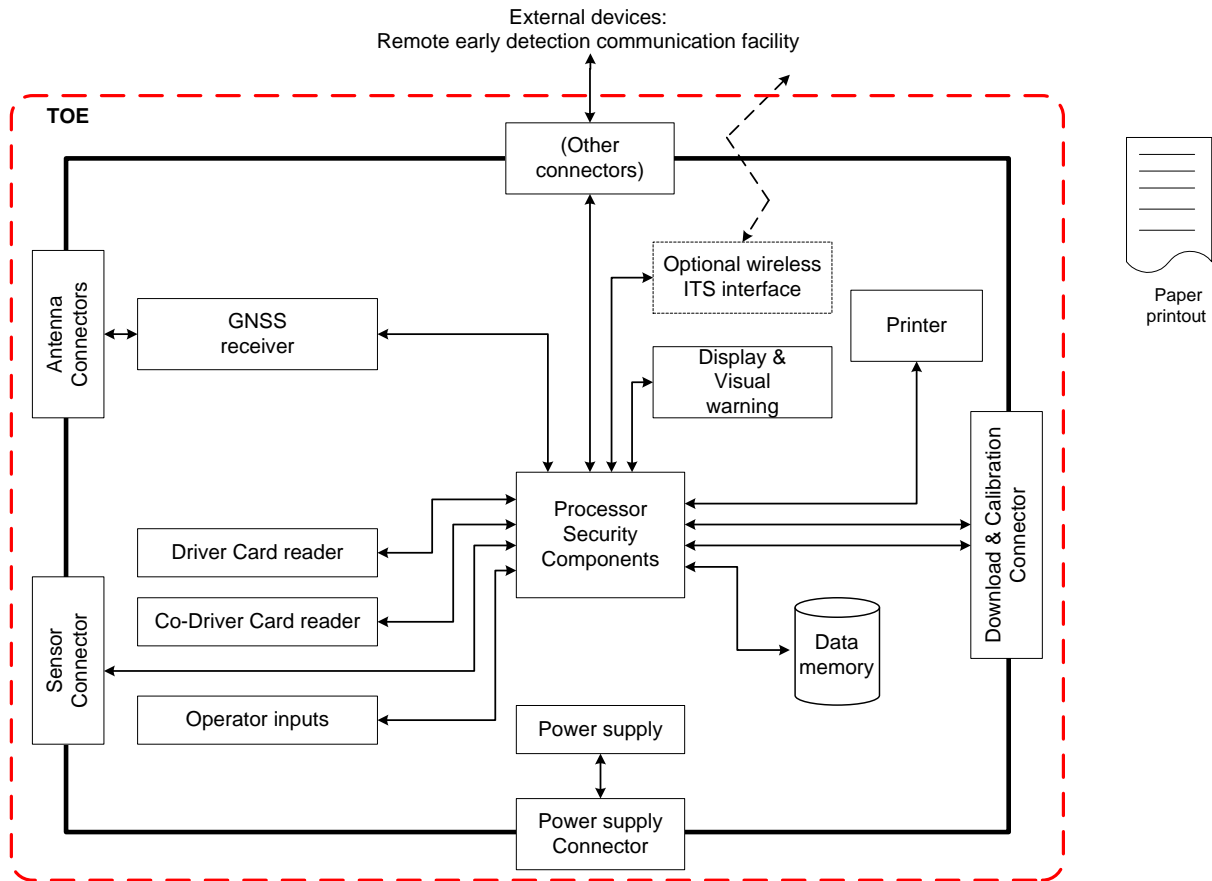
External devices:
Remote early detection communication facility

TOE

(Other connectors)

Antenna Connectors

GNSS receiver

Optional wireless ITS interface

Printer

Display & Visual warning

Paper printout

Processor Security Components

Driver Card reader

Co-Driver Card reader

Sensor Connector

Operator inputs

Data memory

Download & Calibration Connector

Power supply

Power supply Connector